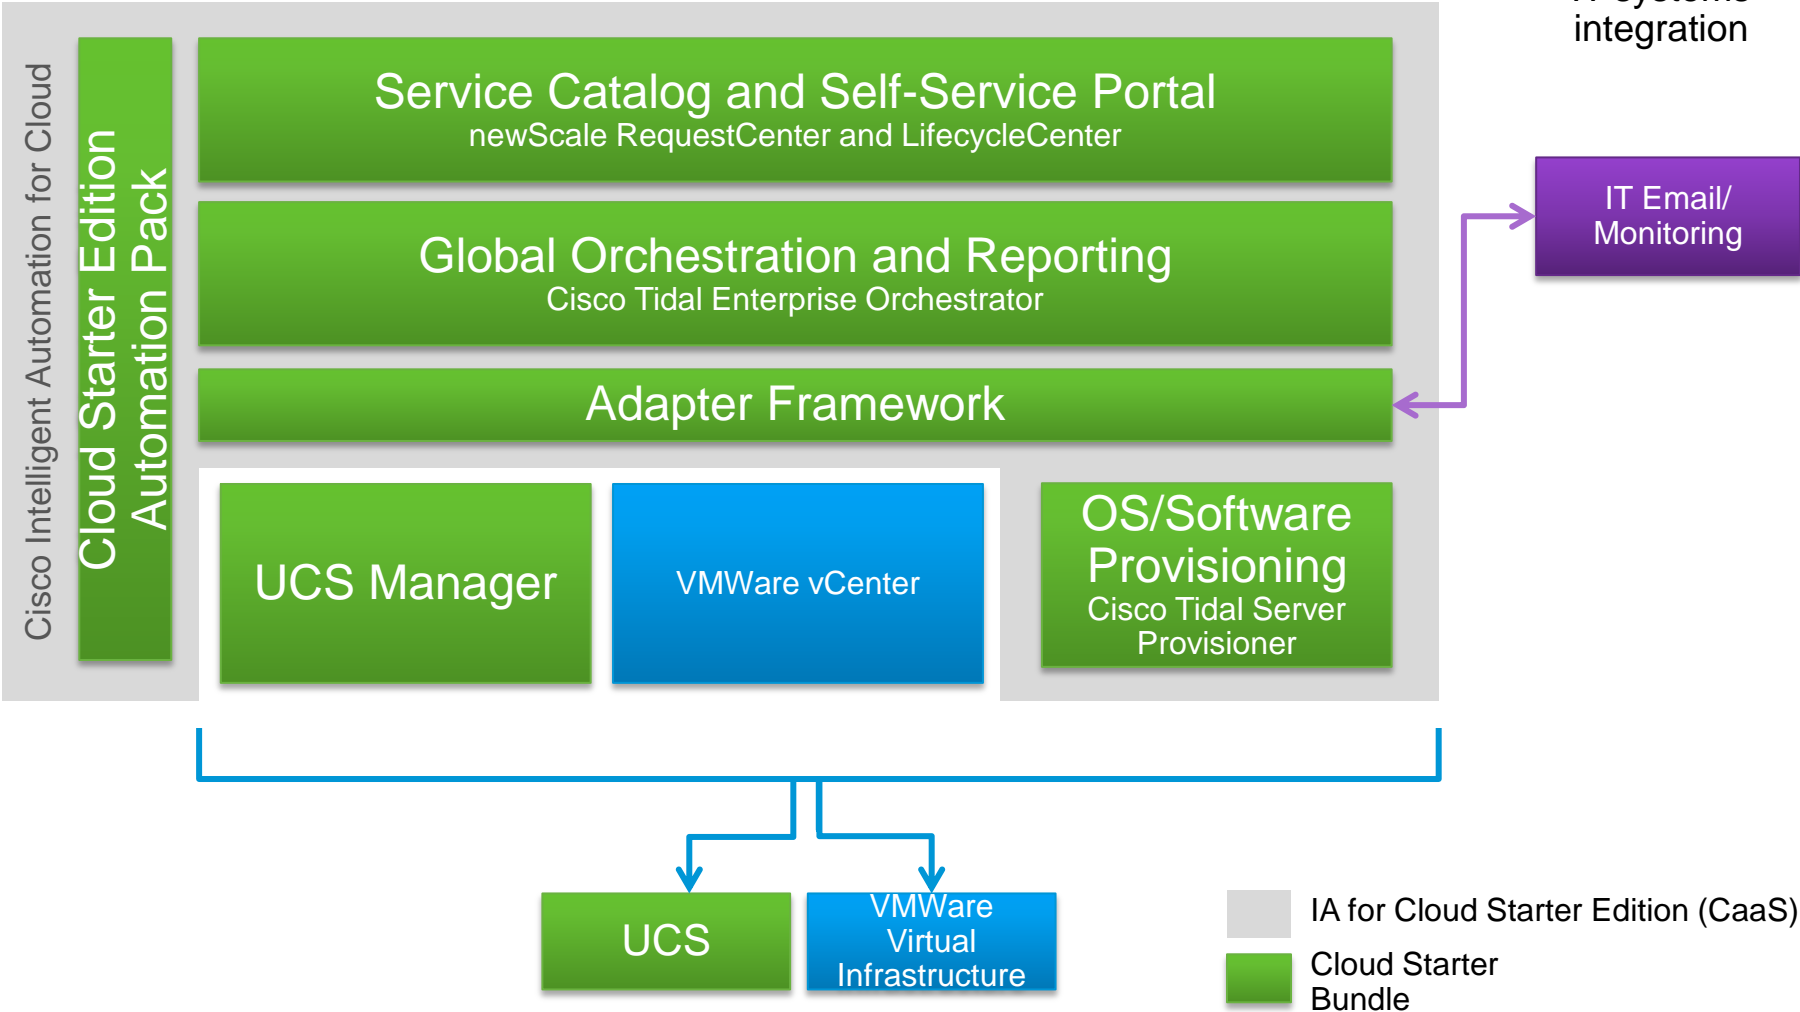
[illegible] integration

Cisco Intelligent Automation for Cloud

Cloud Starter Edition Automation Pack

Service Catalog and Self-Service Portal
newScale RequestCenter and LifecycleCenter

Global Orchestration and Reporting
Cisco Tidal Enterprise Orchestrator

Adapter Framework

IT Email/ Monitoring

UCS Manager

VMWare vCenter

OS/Software Provisioning
Cisco Tidal Server Provisioner

UCS

VMWare Virtual Infrastructure

IA for Cloud Starter Edition (CaaS)

Cloud Starter Bundle